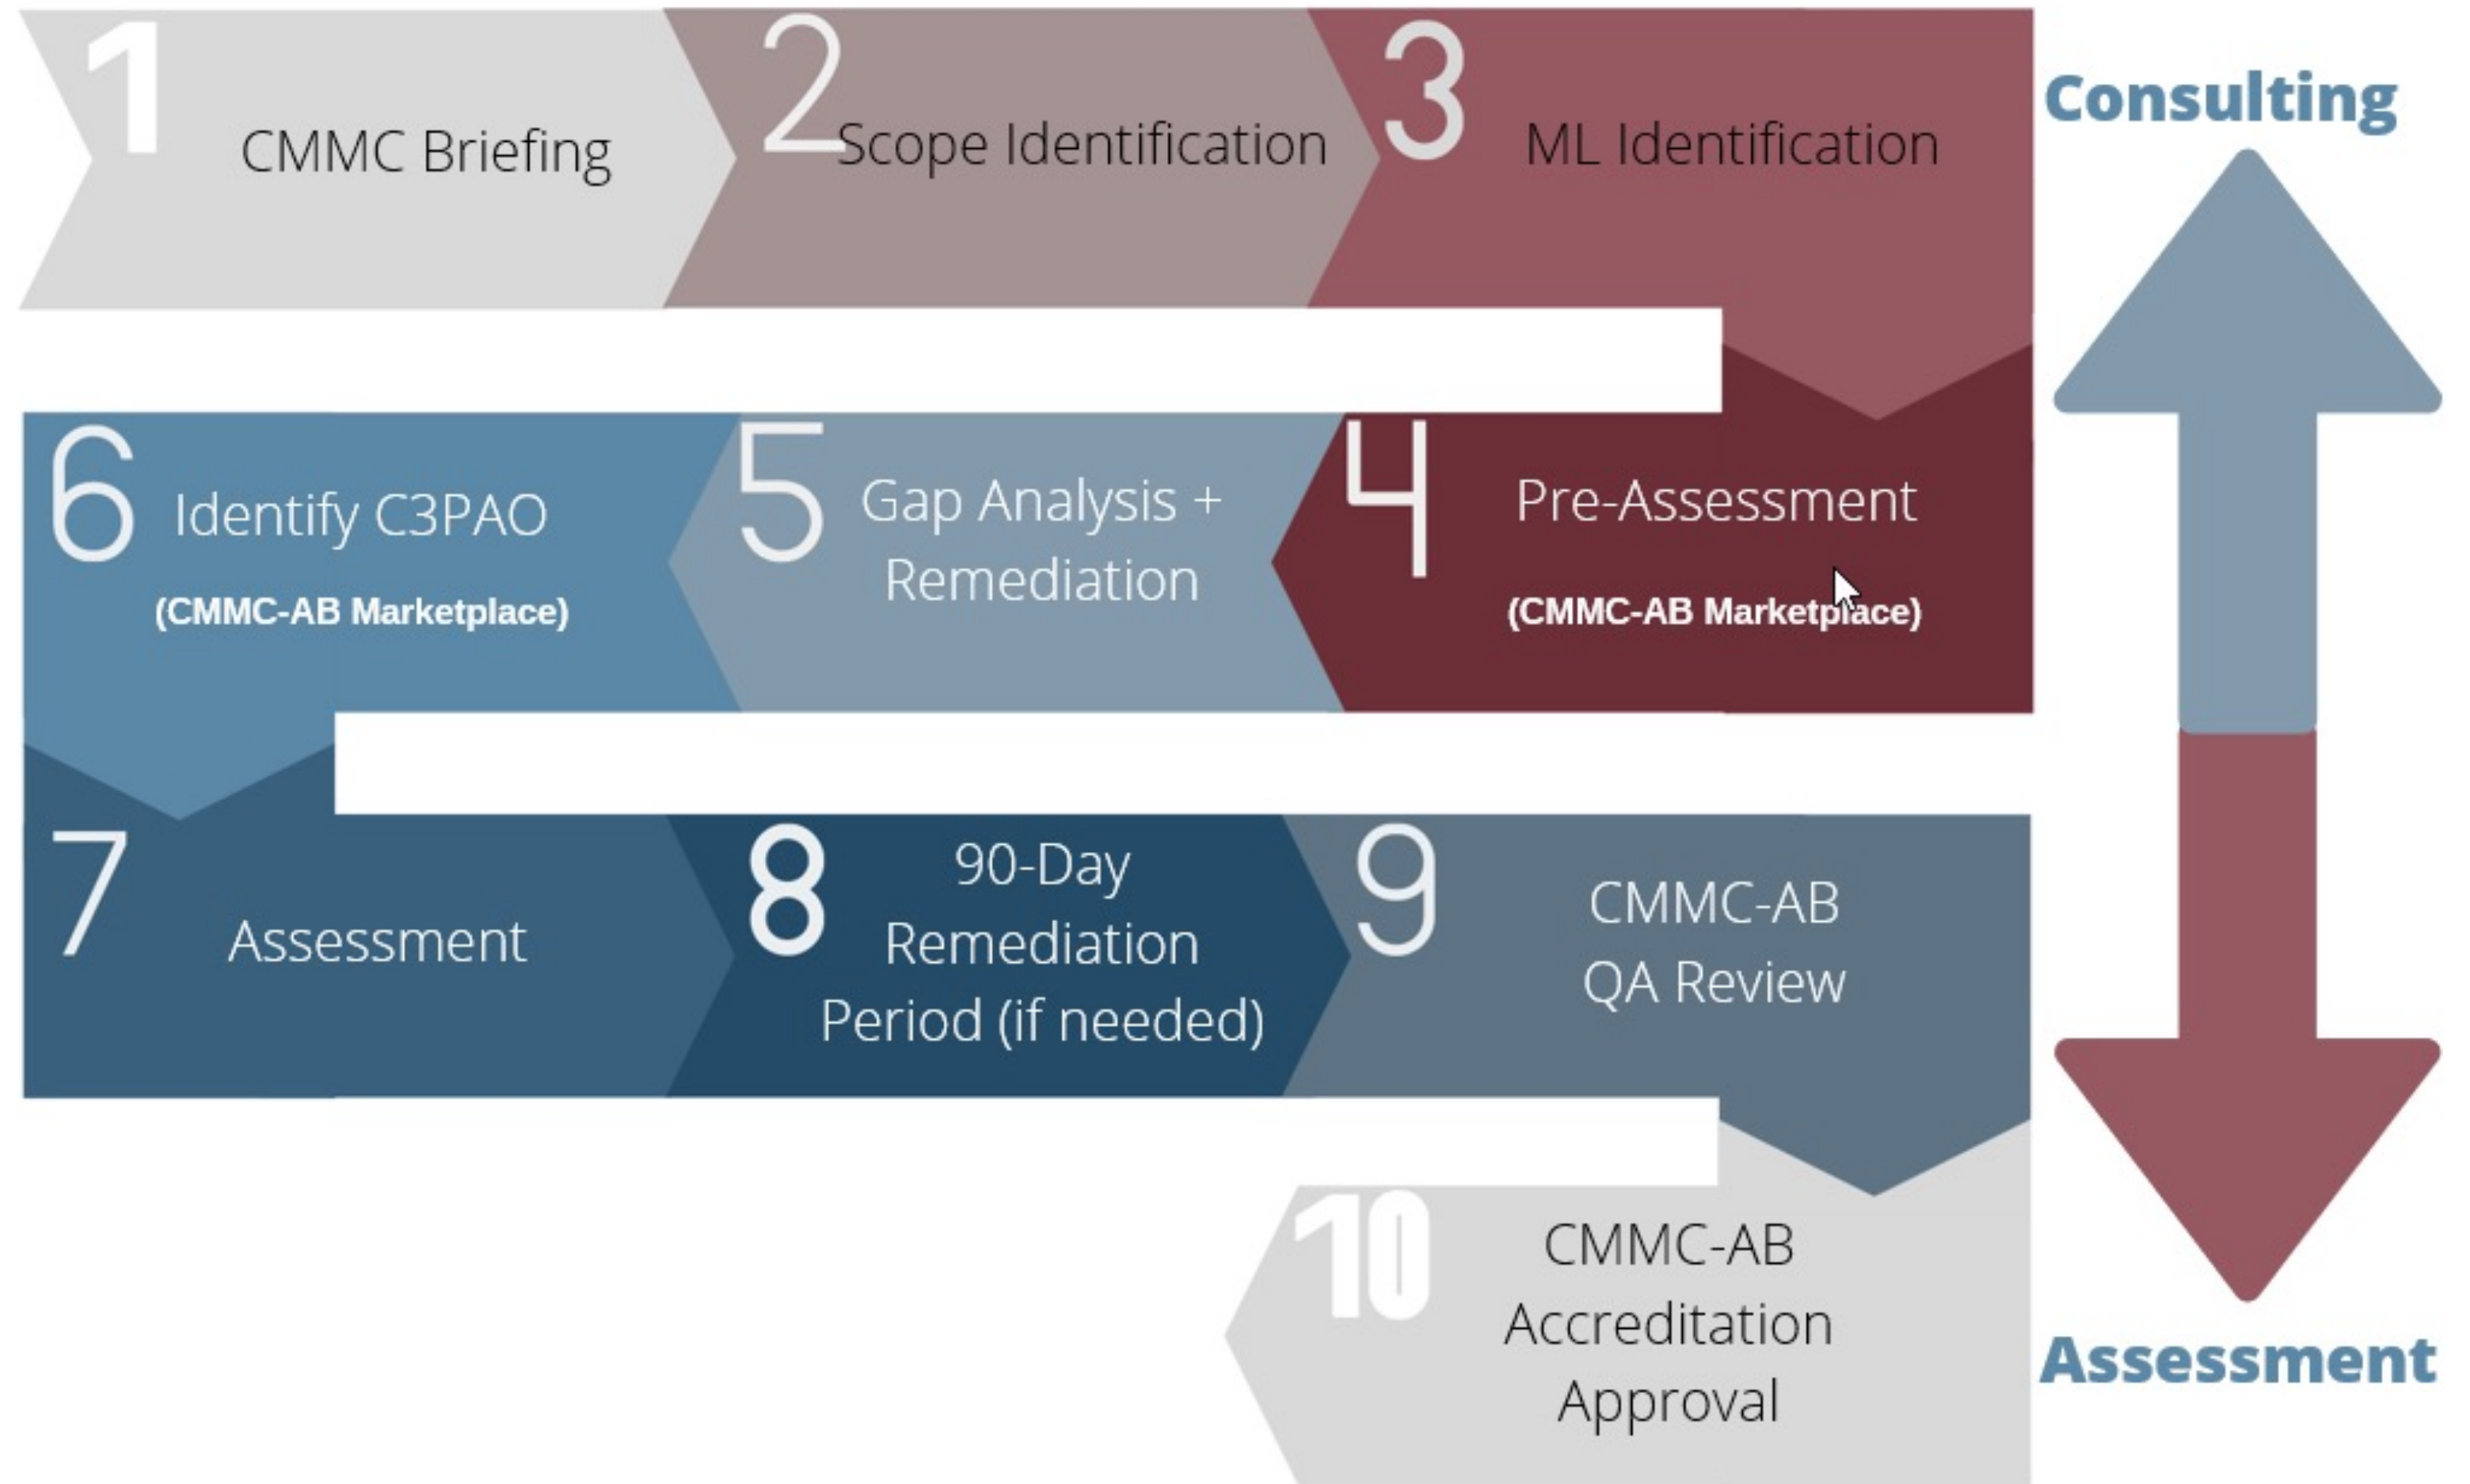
1 CMMC Briefing

2 Scope Identification

3 ML Identification

Consulting

4 Pre-Assessment (CMMC-AB Marketplace)

5 Gap Analysis + Remediation

6 Identify C3PAO (CMMC-AB Marketplace)

7 Assessment

8 90-Day Remediation Period (if needed)

9 CMMC-AB QA Review

10 CMMC-AB Accreditation Approval

Assessment